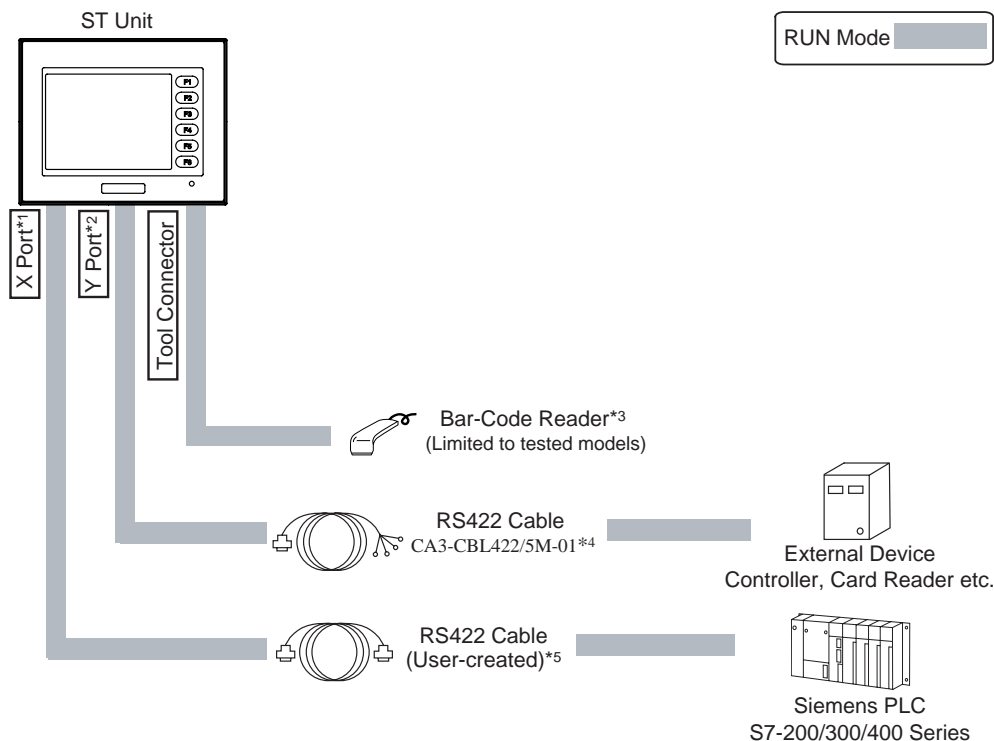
ST Unit

RUN Mode

F1
F2
F3
F4
F5
F6

X Port*1

Y Port*2

Tool Connector

Bar-Code Reader*3
(Limited to tested models)

RS422 Cable
CA3-CBL422/5M-01*4

External Device
Controller, Card Reader etc.

RS422 Cable
(User-created)*5

Siemens PLC
S7-200/300/400 Series